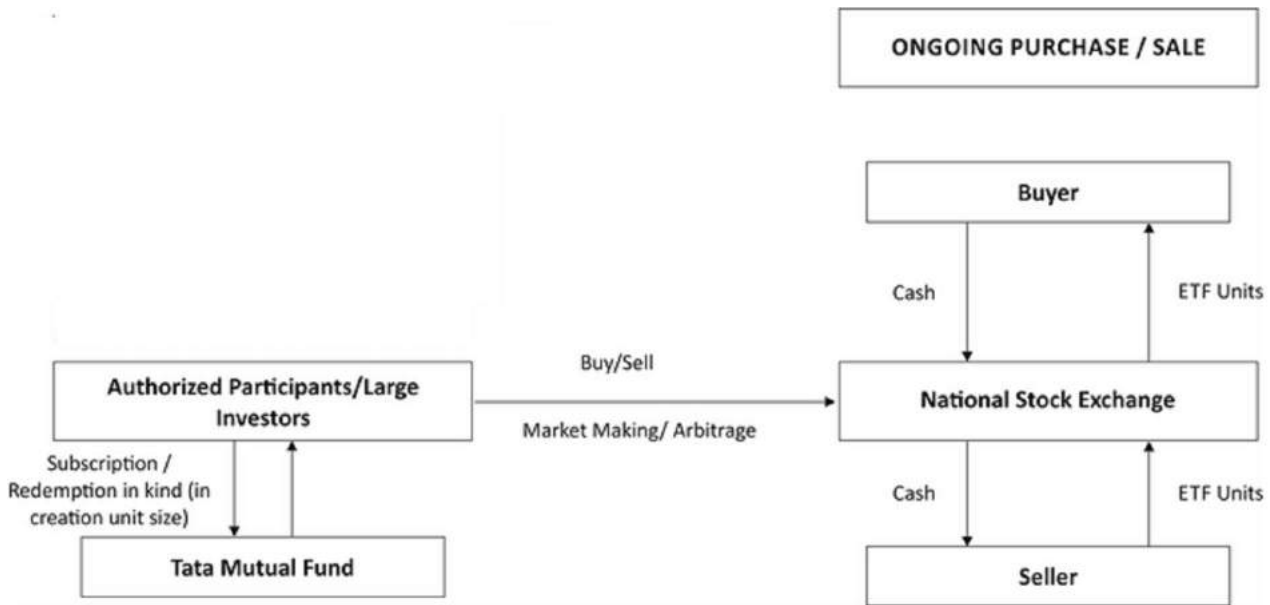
ONGOING PURCHASE / SALE

Buyer

Cash

ETF Units

Buy/Sell

Authorized Participants/Large Investors

Market Making/ Arbitrage

National Stock Exchange

Subscription / Redemption in kind (in creation unit size)

Cash

ETF Units

Tata Mutual Fund

Seller